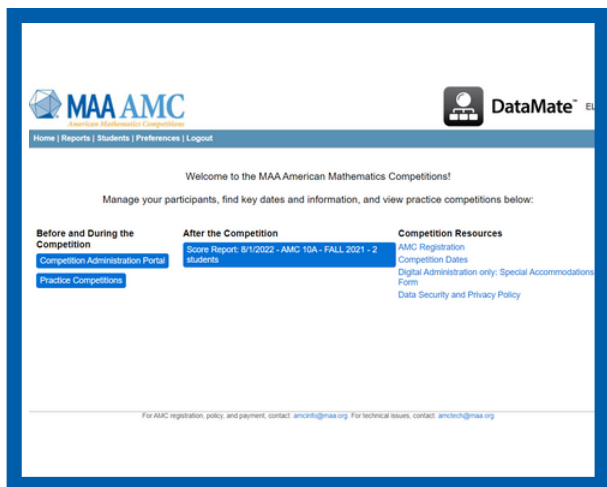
MAA AMC
American Mathematics Competitions

DataMate™ EL

Home | Reports | Students | Preferences | Logout

Welcome to the MAA American Mathematics Competitions!

Manage your participants, find key dates and information, and view practice competitions below:

Before and During the Competition
Competition Administration Portal
Practice Competitions

After the Competition
Score Report: 8/1/2022 - AMC 10A - FALL 2021 - 2 students

Competition Resources
AMC Registration
Competition Dates
Digital Administration only: Special Accommodations Form
Data Security and Privacy Policy

For AMC registration, policy, and payment, contact: amcinfo@maa.org. For technical issues, contact: amctech@maa.org